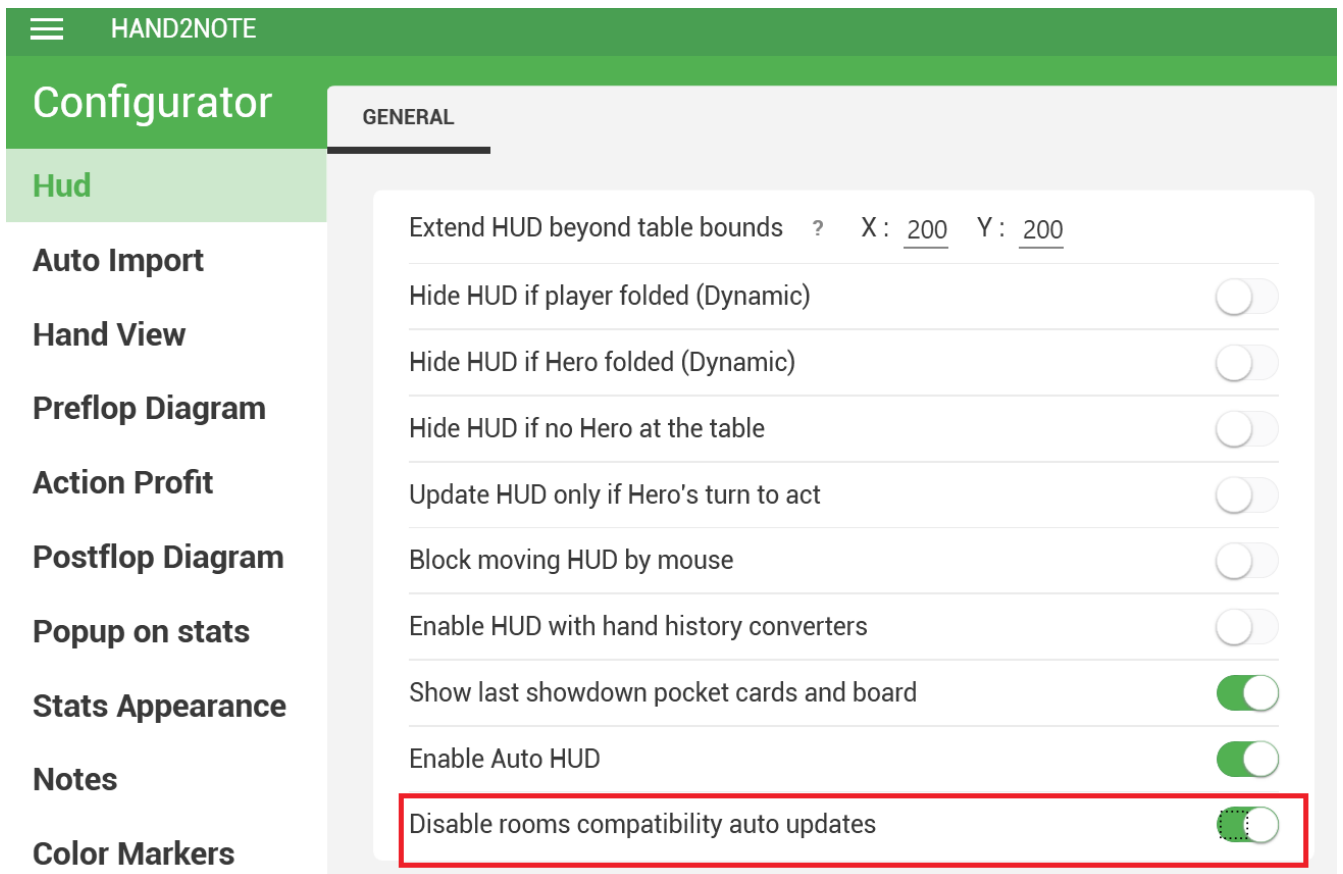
HAND2NOTE

Configurator

Hud

Auto Import

Hand View

Preflop Diagram

Action Profit

Postflop Diagram

Popup on stats

Stats Appearance

Notes

Color Markers

GENERAL

Extend HUD beyond table bounds ? X : 200 Y : 200

Hide HUD if player folded (Dynamic)

Hide HUD if Hero folded (Dynamic)

Hide HUD if no Hero at the table

Update HUD only if Hero's turn to act

Block moving HUD by mouse

Enable HUD with hand history converters

Show last showdown pocket cards and board

Enable Auto HUD

Disable rooms compatibility auto updates